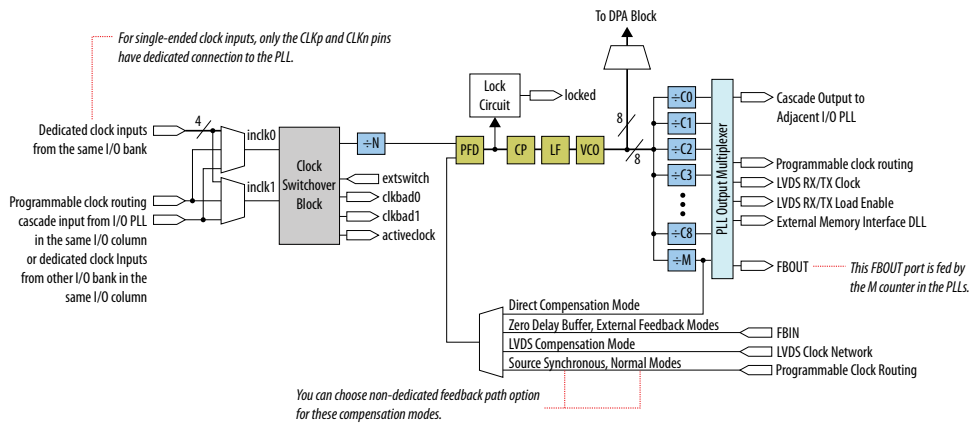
For single-ended clock inputs, only the CLKp and CLKn pins have dedicated connection to the PLL.

To DPA Block

Dedicated clock inputs from the same I/O bank

4

Programmable clock routing cascade input from I/O PLL in the same I/O column or dedicated clock Inputs from other I/O bank in the same I/O column

inclk0

inclk1

Clock Switchover Block

extswitch

clkbad0

clkbad1

activeclock

÷N

Lock Circuit

locked

PFD

CP

LF

VCO

8

8

÷C0

÷C1

÷C2

÷C3

÷C8

÷M

PLL Output Multiplexer

Cascade Output to Adjacent I/O PLL

Programmable clock routing

LVDS RX/TX Clock

LVDS RX/TX Load Enable

External Memory Interface DLL

FBOUT

This FBOUT port is fed by the M counter in the PLLs.

Direct Compensation Mode

Zero Delay Buffer, External Feedback Modes

FBIN

LVDS Compensation Mode

LVDS Clock Network

Source Synchronous, Normal Modes

Programmable Clock Routing

You can choose non-dedicated feedback path option for these compensation modes.